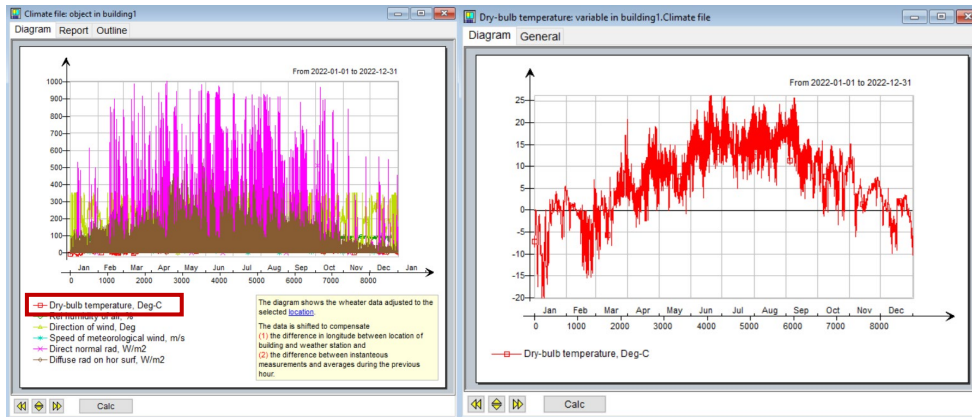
Climate file: object in building1

Diagram Report Outline

From 2022-01-01 to 2022-12-31

1000
900
800
700
600
500
400
300
200
100
0

Jan Feb Mar Apr May Jun Jul Aug Sep Oct Nov Dec Jan
0 1000 2000 3000 4000 5000 6000 7000 8000

Dry-bulb temperature, Deg-C
Rel humidity of air, %
Direction of wind, Deg
Speed of meteorological wind, m/s
Direct normal rad, W/m2
Diffuse rad on hor surf, W/m2

The diagram shows the wheater data adjusted to the selected location.

The data is shifted to compensate
(1) the difference in longitude between location of building and weather station and
(2) the difference between instanteous measurements and averages during the previous hour.

Calc

Dry-bulb temperature: variable in building1.Climate file

Diagram General

From 2022-01-01 to 2022-12-31

25
20
15
10
5
0
-5
-10
-15
-20

Jan Feb Mar Apr May Jun Jul Aug Sep Oct Nov Dec
0 1000 2000 3000 4000 5000 6000 7000 8000

Dry-bulb temperature, Deg-C

Calc